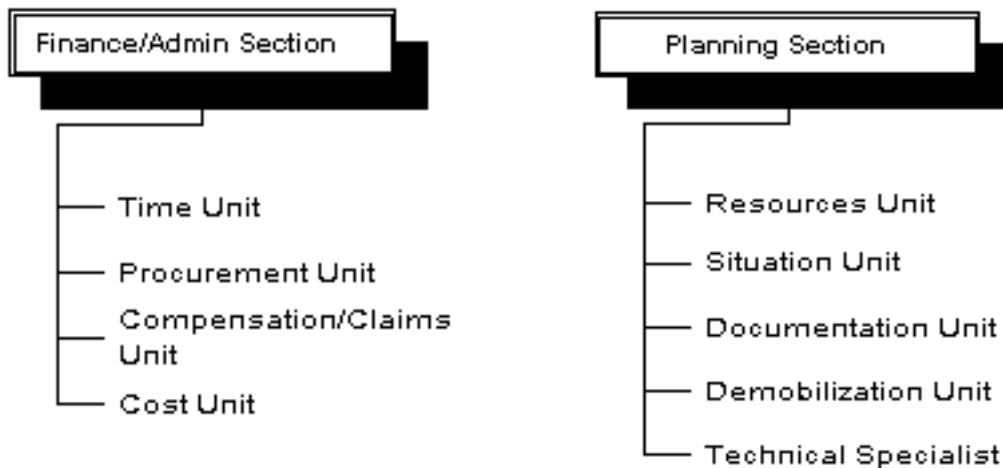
Finance/Admin Section

Time Unit

Procurement Unit

Compensation/Claims Unit

Cost Unit

Planning Section

Resources Unit

Situation Unit

Documentation Unit

Demobilization Unit

Technical Specialist